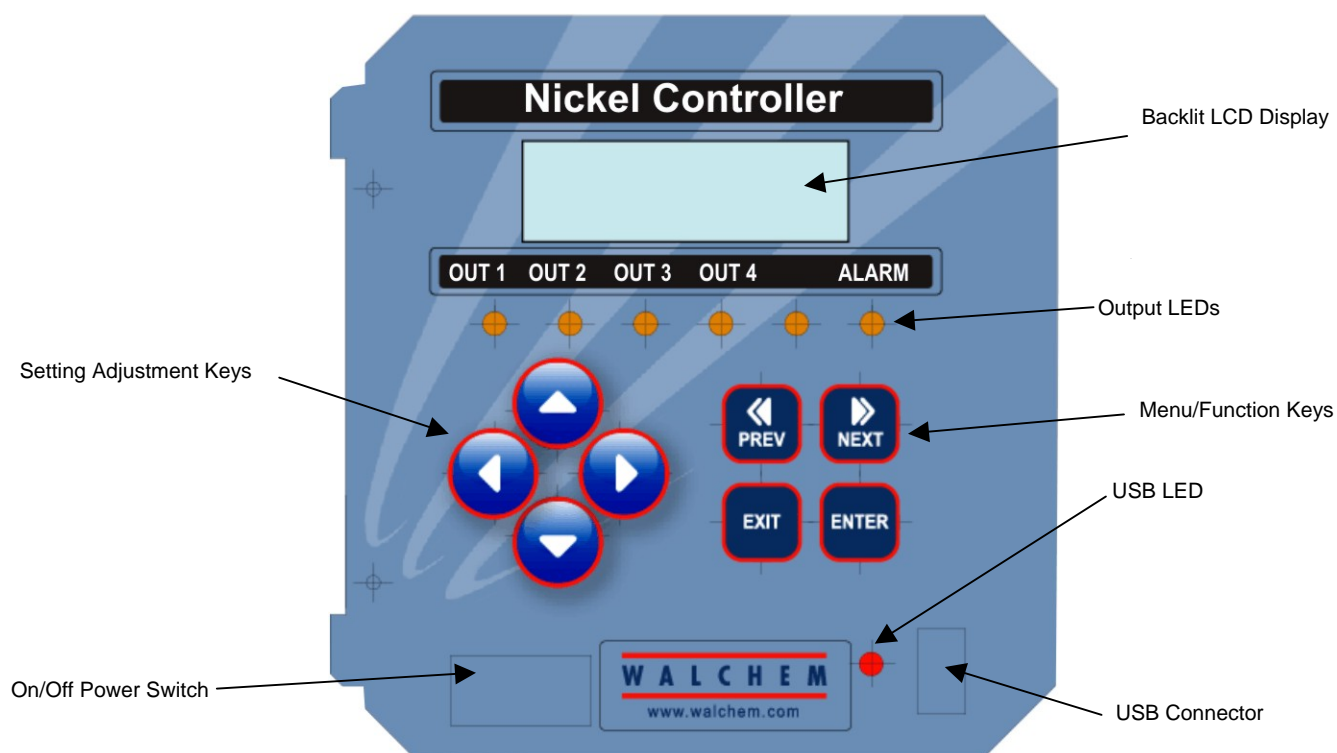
Nickel Controller

Backlit LCD Display

OUT 1 OUT 2 OUT 3 OUT 4 ALARM

Output LEDs

Setting Adjustment Keys

PREV

NEXT

Menu/Function Keys

EXIT

ENTER

USB LED

WALCHEM
www.walchem.com

On/Off Power Switch

USB Connector